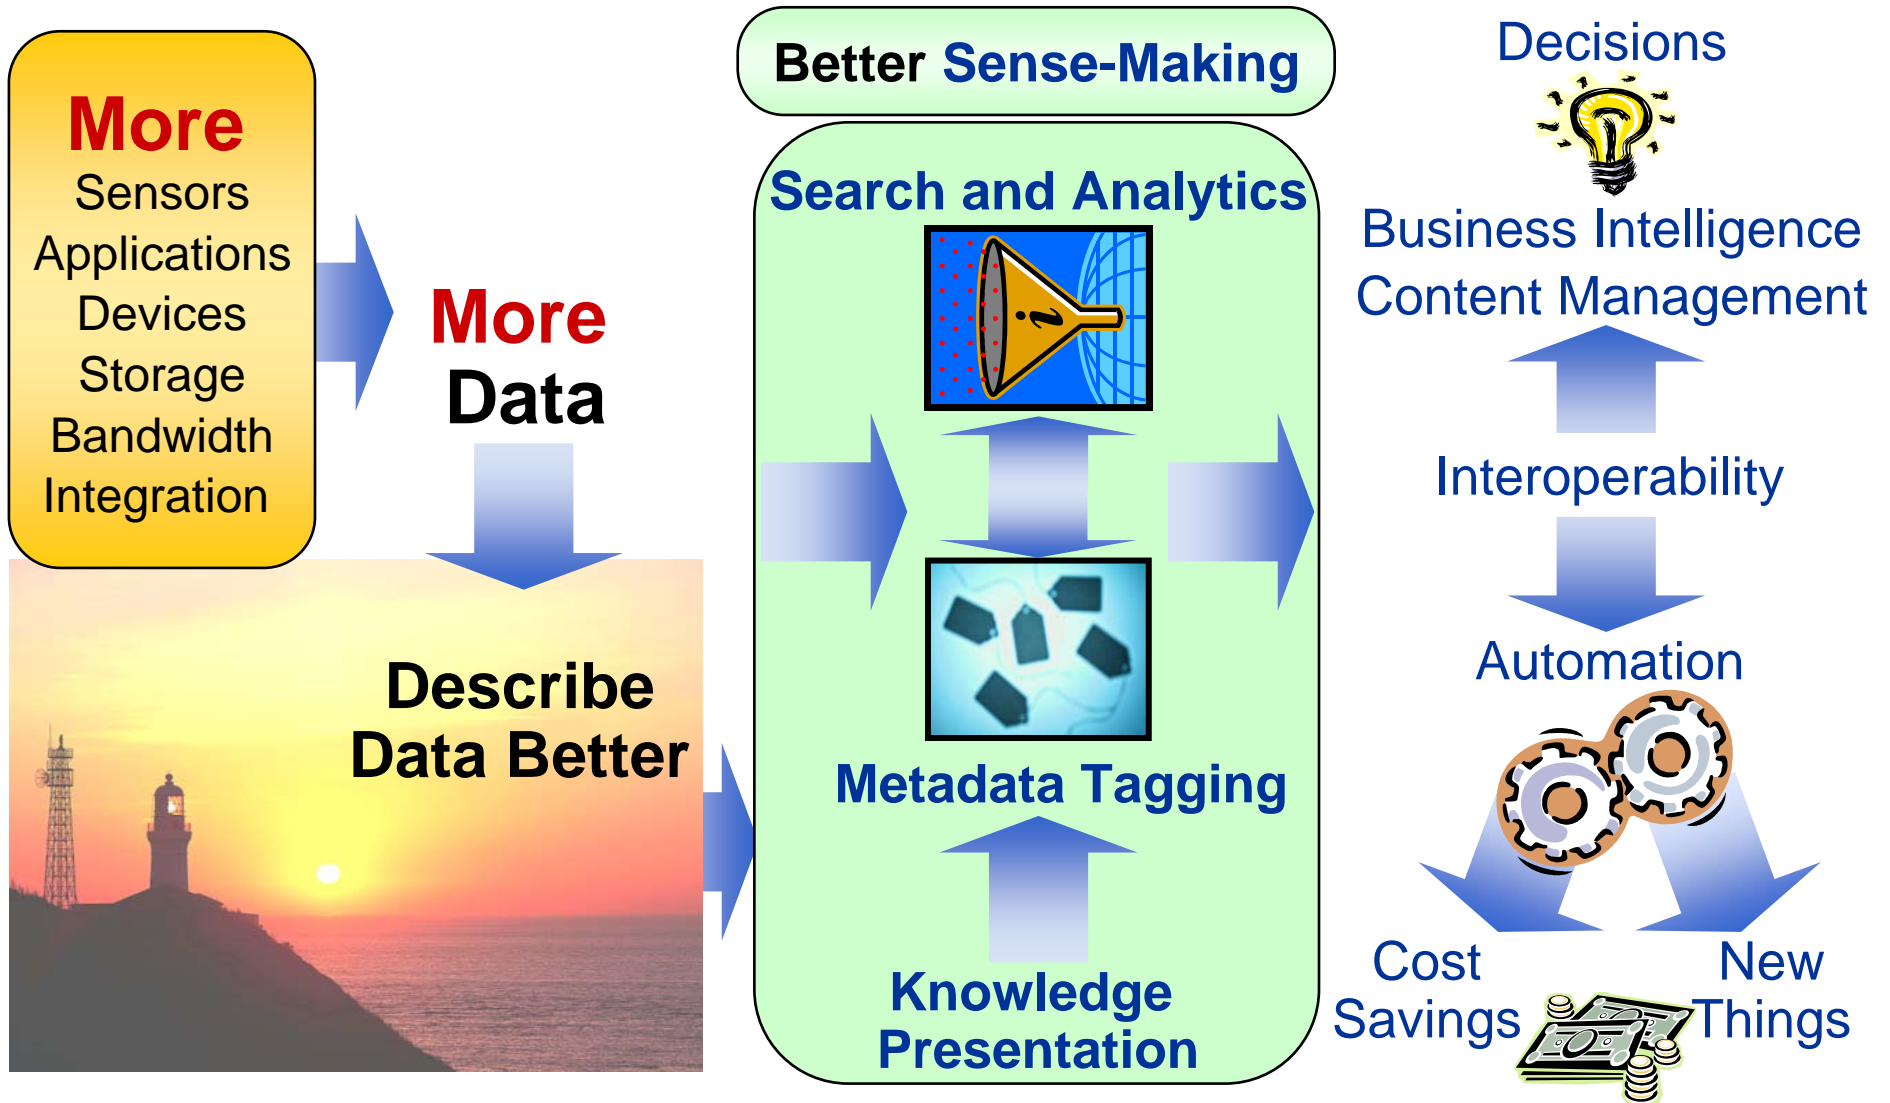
More
Sensors
Applications
Devices
Storage
Bandwidth
Integration

More
Data

Describe
Data Better

Better Sense-Making

Search and Analytics

Metadata Tagging

Knowledge
Presentation

Decisions

Business Intelligence
Content Management

Interoperability

Automation

Cost
Savings

New
Things